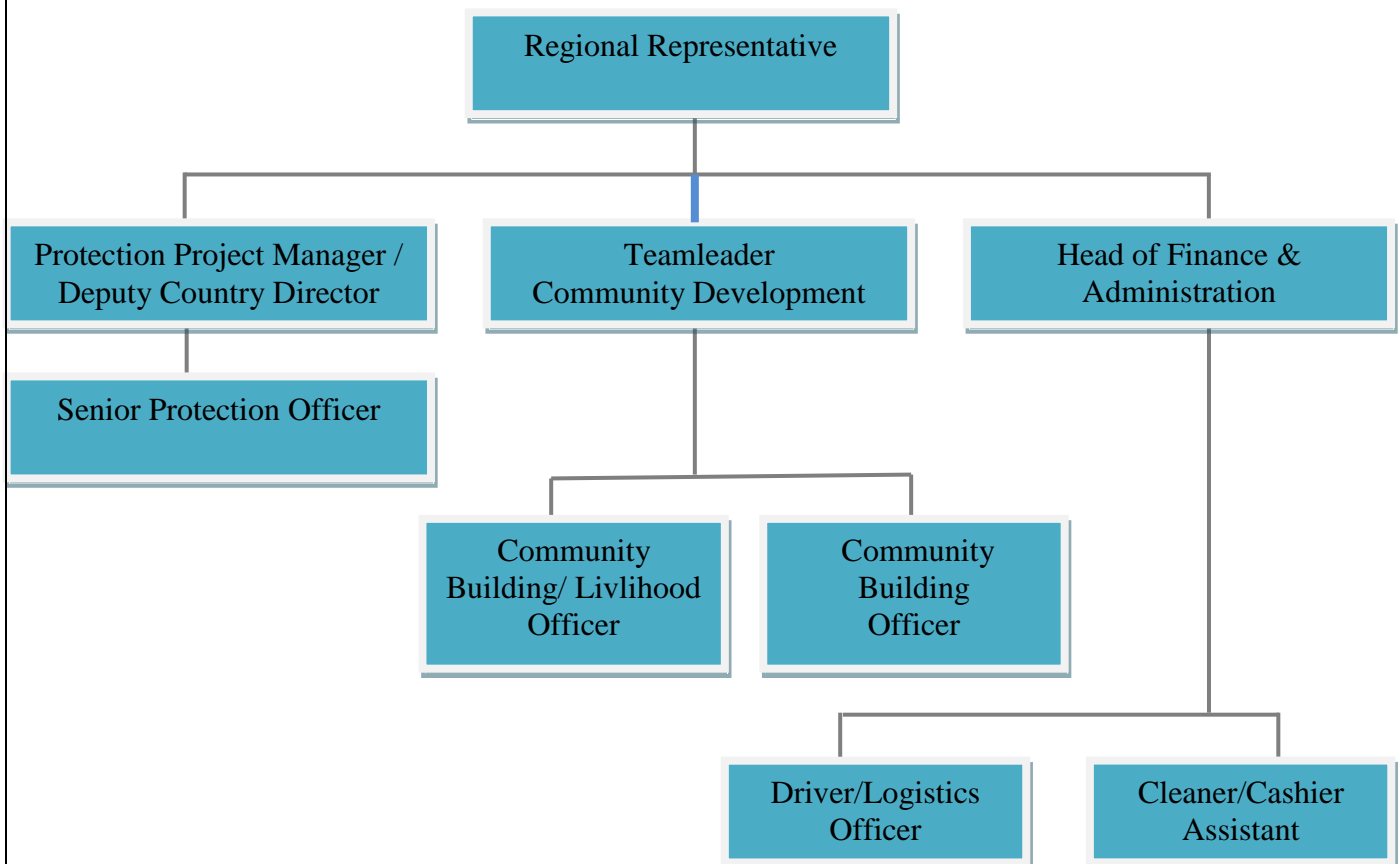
Regional Representative

Protection Project Manager / Deputy Country Director

Teamleader Community Development

Head of Finance & Administration

Senior Protection Officer

Community Building/ Livlihood Officer

Community Building Officer

Driver/Logistics Officer

Cleaner/Cashier Assistant